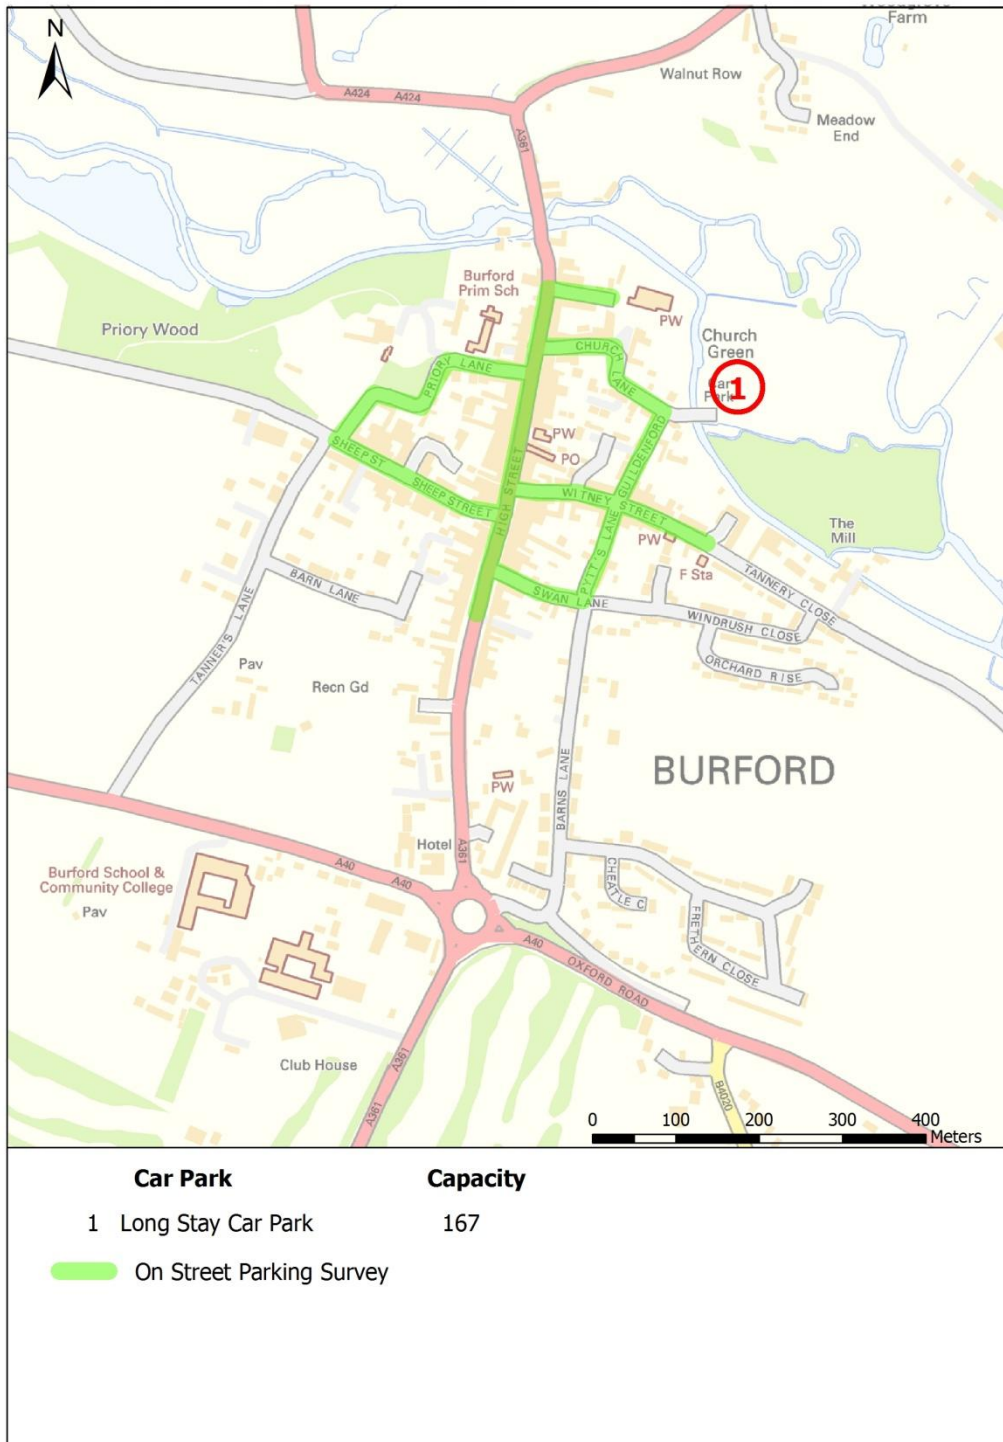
N

Farm

Walnut Row

Meadow End

A424 A424

A361

Burford Prim Sch

PW

Church Green

Car Park

1

Priory Wood

PRIORY LANE

CHURCH LANE

PW

PO

SHEEP ST

SHEEP STREET

HIGH STREET

WITNEY STREET

GUILDENFORD

The Mill

PW

F Sta

PYTT'S LANE

TANNERY CLOSE

BARN LANE

SWAN LANE

WINDRUSH CLOSE

ORCHARD RISE

TANNER'S LANE

Pav

Recn Gd

BURFORD

PW

BARNS LANE

Hotel

A361

Burford School & Community College

Pav

A40

A40

CHEATLE C

FRETHERN CLOSE

A40

OXFORD ROAD

Club House

A361

A361

B4020

0 100 200 300 400 Meters

| Car Park | Capacity |
|---|---|
| 1 Long Stay Car Park | 167 |

On Street Parking Survey